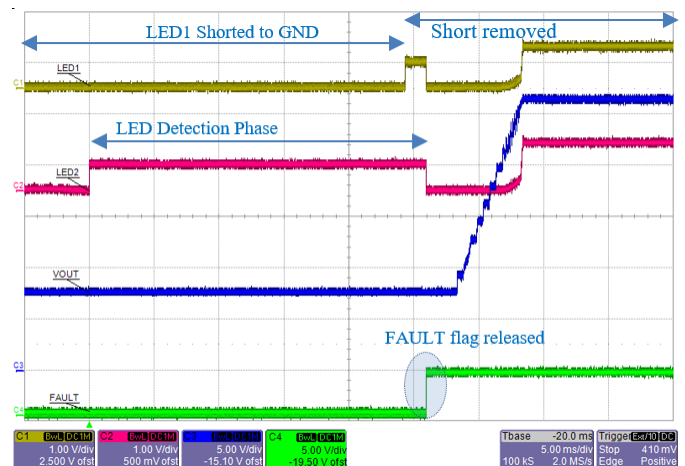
LED1 Shorted to GND

Short removed

LED1

LED Detection Phase

LED2

VOUT

FAULT flag released

FAULT

C1

C2

C3

C4

| C1 BwL DC1M | C2 BwL DC1M | C3 BwL DC1M | C4 BwL DC1M | Tbase -20.0 ms | Trigger Ext/10 DC |
|---|---|---|---|---|---|
| 1.00 V/div | 1.00 V/div | 5.00 V/div | 5.00 V/div | 5.00 ms/div | Stop 410 mV |
| 2.500 V ofst | 500 mV ofst | -15.10 V ofst | -19.50 V ofst | 100 kS 2.0 MS/s | Edge Positive |